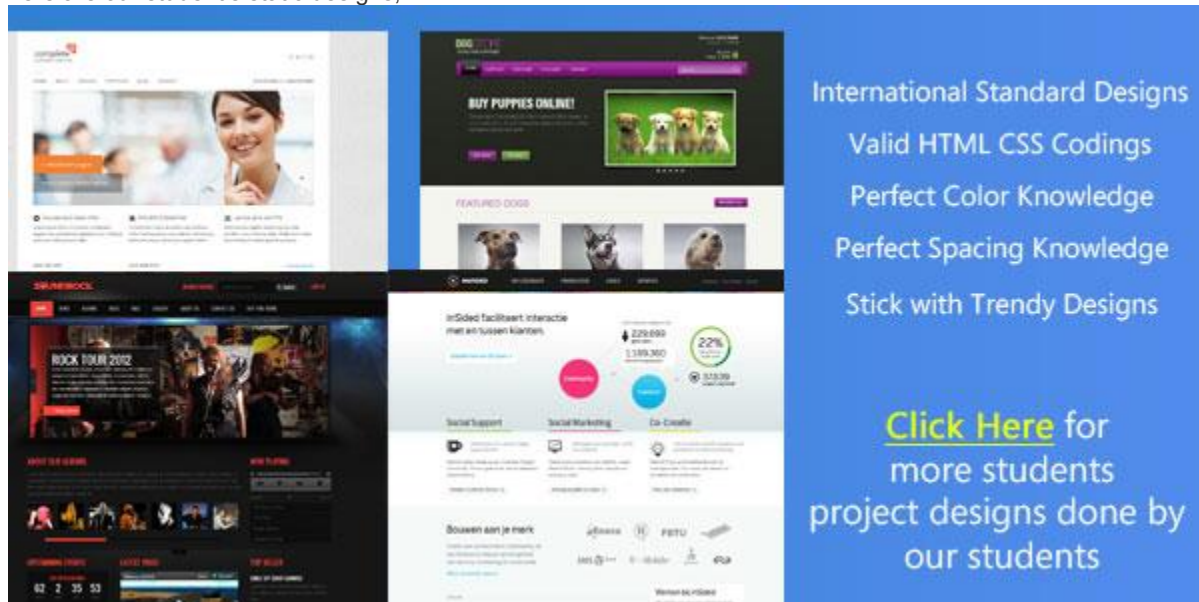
BUY PUPPIES ONLINE!

FEATURED DOGS

ROCK TOUR 2012

inSided faciliteert interactie met en tussen klanten.

22%

Social Support

Social Marketing

Co-Creatie

Bouwen aan je merk

62 2 35 53

International Standard Designs

Valid HTML CSS Codings

Perfect Color Knowledge

Perfect Spacing Knowledge

Stick with Trendy Designs

Click Here for more students project designs done by our students